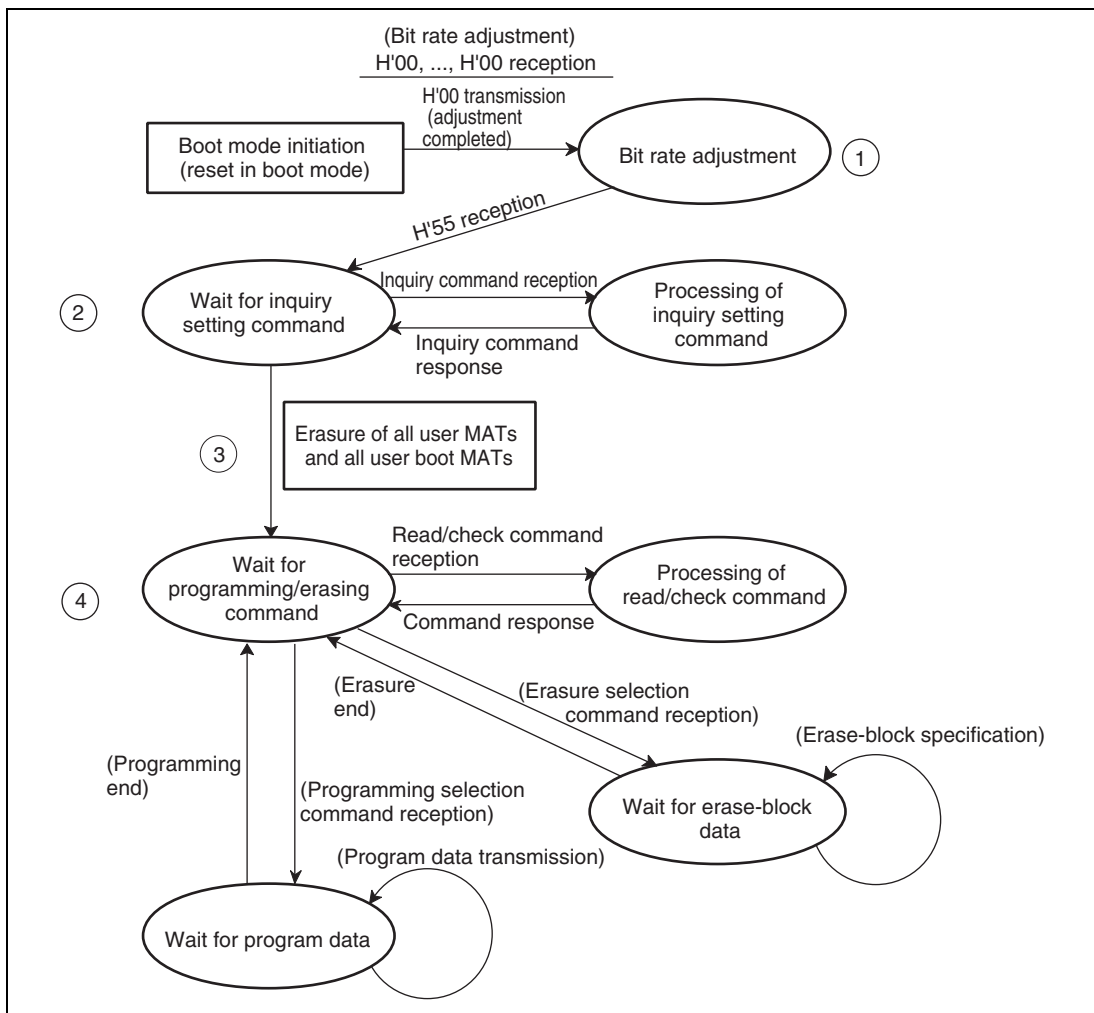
(Bit rate adjustment)
H'00, ..., H'00 reception

H'00 transmission (adjustment completed)

Boot mode initiation (reset in boot mode)

Bit rate adjustment

1

H'55 reception

2

Wait for inquiry setting command

Inquiry command reception

Processing of inquiry setting command

Inquiry command response

3

Erasure of all user MATs and all user boot MATs

4

Wait for programming/erasing command

Read/check command reception

Processing of read/check command

Command response

(Erasure end)

(Erasure selection command reception)

(Erase-block specification)

(Programming end)

(Programming selection command reception)

Wait for erase-block data

(Program data transmission)

Wait for program data